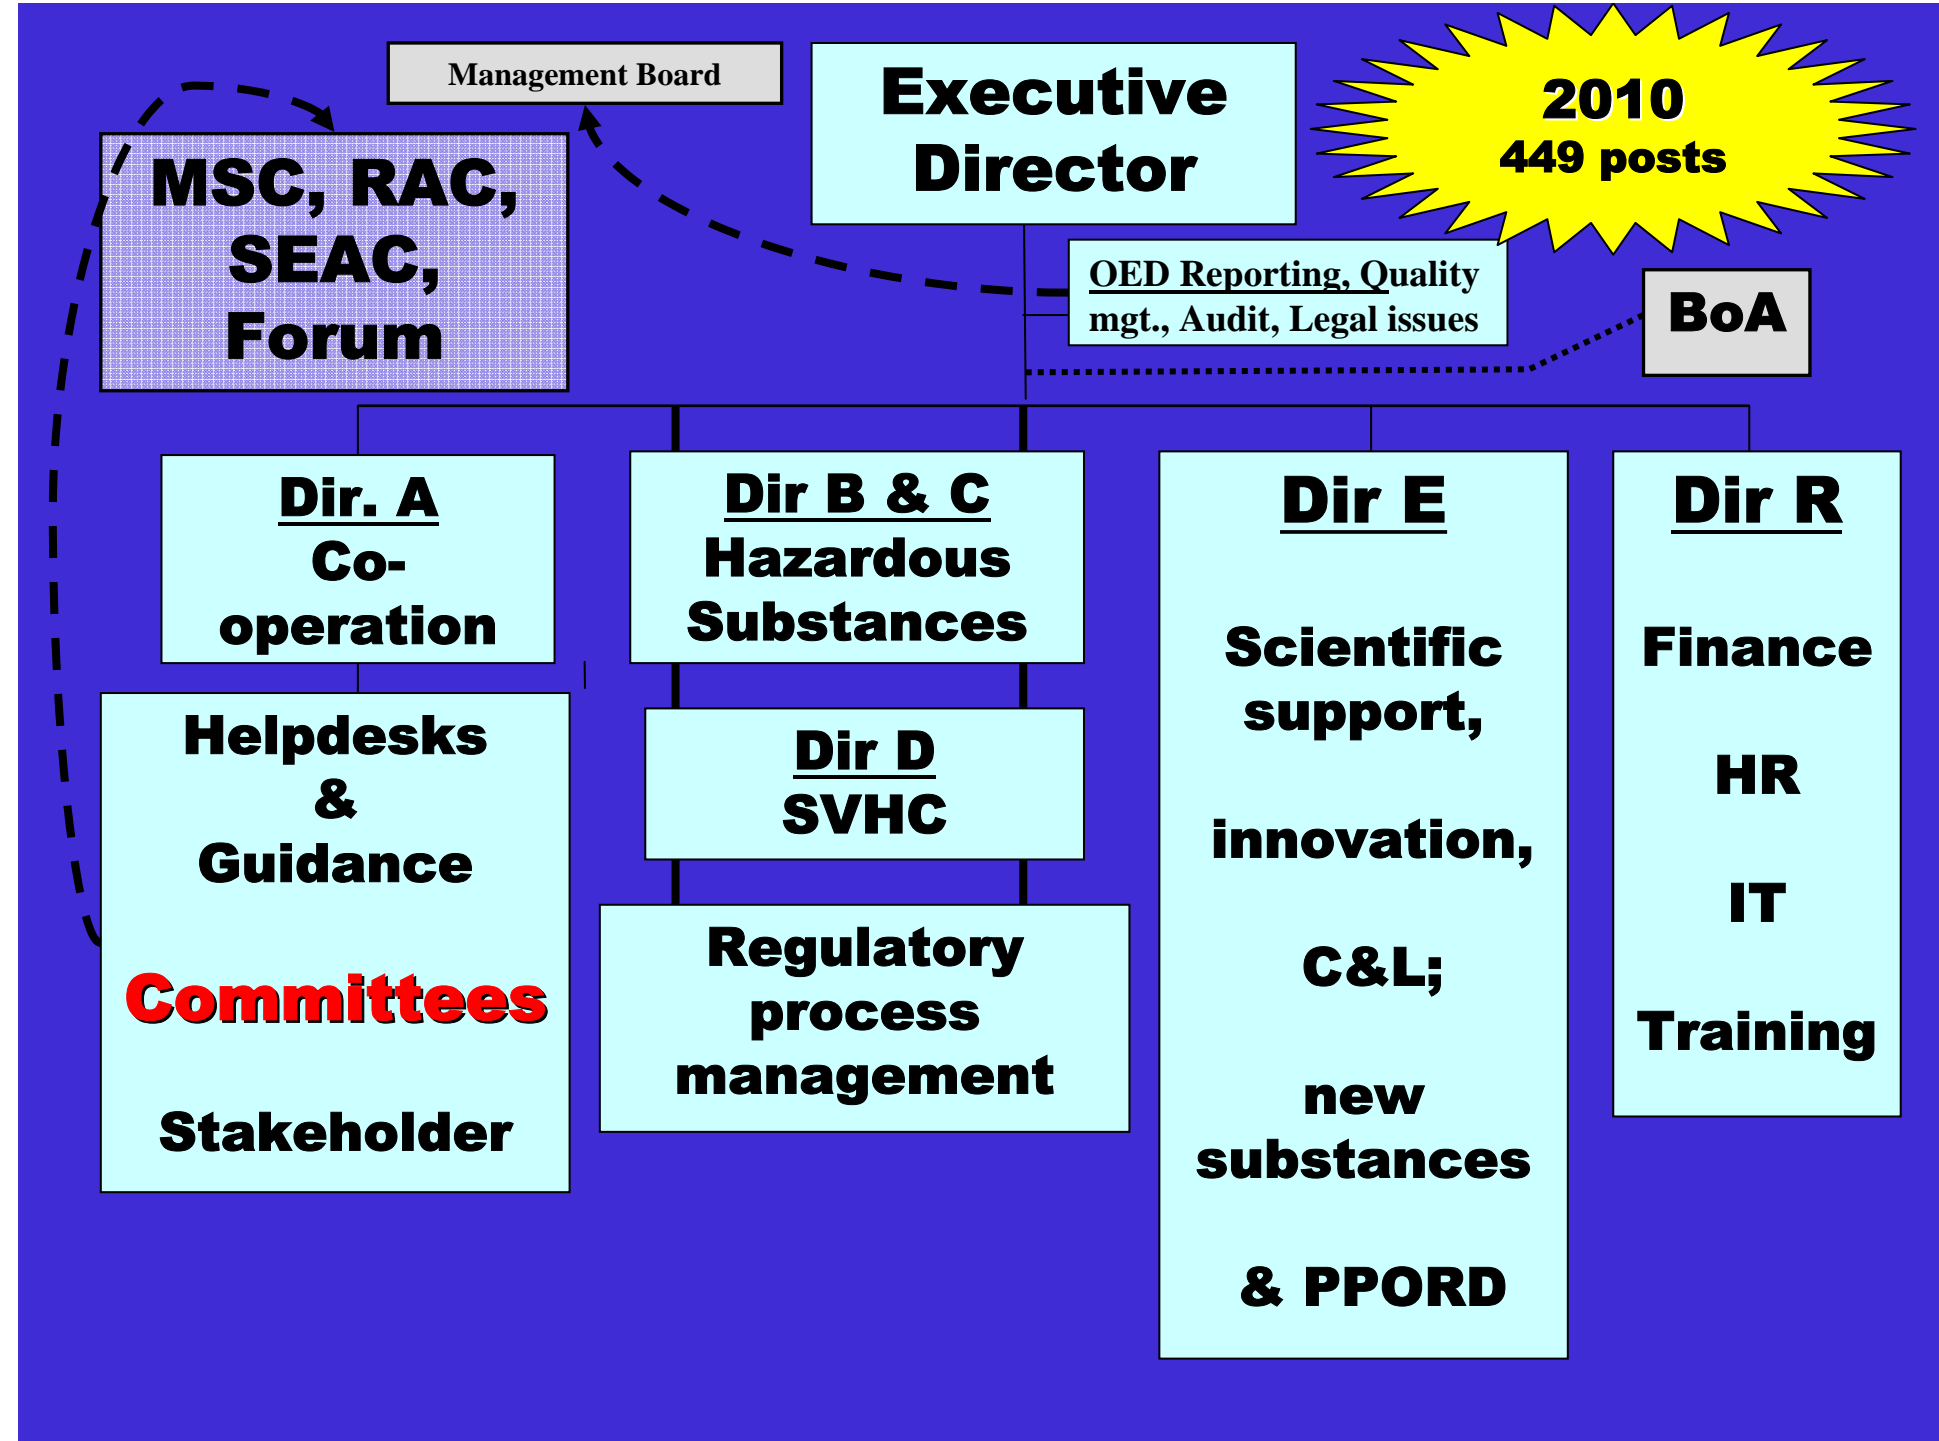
Management Board

MSC, RAC, SEAC, Forum

Executive Director

2010
449 posts

OED Reporting, Quality mgt., Audit, Legal issues

BoA

Dir. A
Co-operation

Helpdesks & Guidance

Committees

Stakeholder

Dir B & C
Hazardous Substances

Dir D
SVHC

Regulatory process management

Dir E

Scientific support,

innovation,

C&L;

new substances

& PPORD

Dir R

Finance

HR

IT

Training